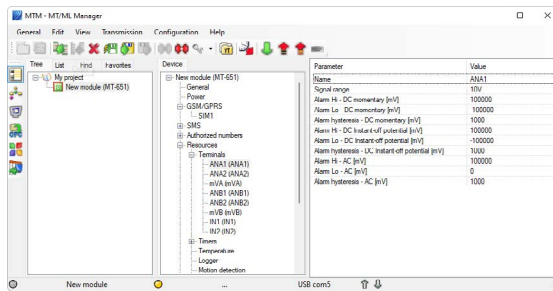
MTM - MT/ML Manager

General Edit View Transmission Configuration Help

Tree List Find Favorites

My project
New module (MT-651)

Device

New module (MT-651)
General
Power
GSM/GPRS
SIM1
SMS
Authorized numbers
Resources
Terminals
ANA1 (ANA1)
ANA2 (ANA2)
mVA (mVA)
ANB1 (ANB1)
ANB2 (ANB2)
mVB (mVB)
IN1 (IN1)
IN2 (IN2)
Timers
Temperature
Logger
Motion detection

| Parameter | Value |
|---|---|
| Name | ANA1 |
| Signal range | 10V |
| Alarm Hi - DC momentary [mV] | 100000 |
| Alarm Lo - DC momentary [mV] | 100000 |
| Alarm hysteresis - DC momentary [mV] | 1000 |
| Alarm Hi - DC Instant-off potential [mV] | 100000 |
| Alarm Lo - DC Instant-off potential [mV] | -100000 |
| Alarm hysteresis - DC Instant-off potential [mV] | 1000 |
| Alarm Hi - AC [mV] | 100000 |
| Alarm Lo - AC [mV] | 0 |
| Alarm hysteresis - AC [mV] | 1000 |

New module USB com5